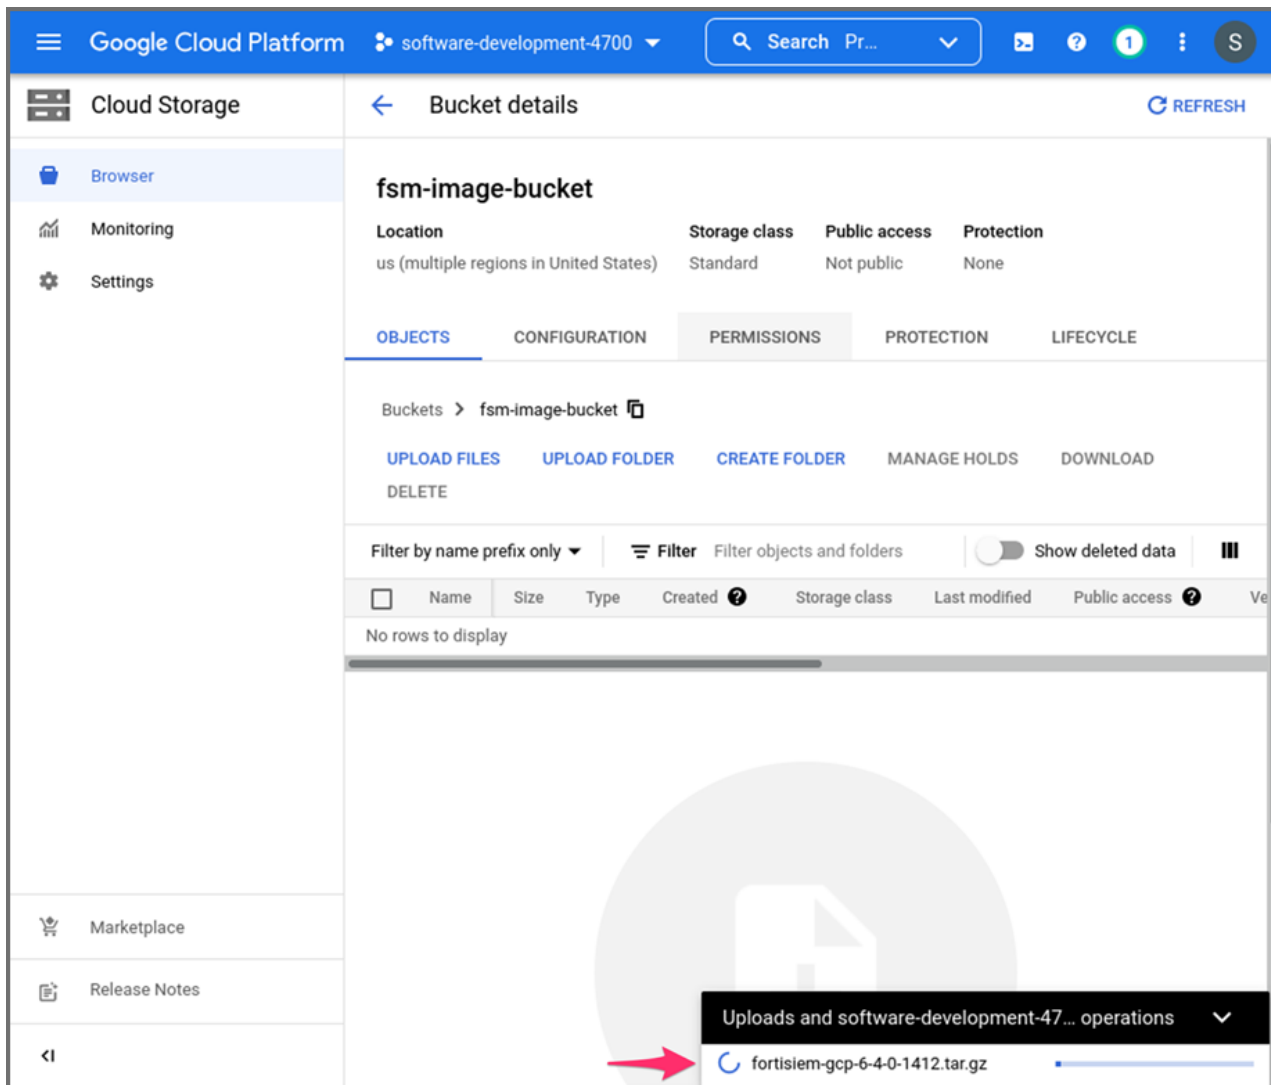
Google Cloud Platform software-development-4700 Search Pr... 1 S

Cloud Storage

Browser

Monitoring

Settings

Bucket details

REFRESH

fsm-image-bucket

| Location | Storage class | Public access | Protection |
|---|---|---|---|
| us (multiple regions in United States) | Standard | Not public | None |

OBJECTS CONFIGURATION PERMISSIONS PROTECTION LIFECYCLE

Buckets > fsm-image-bucket

UPLOAD FILES UPLOAD FOLDER CREATE FOLDER MANAGE HOLDS DOWNLOAD DELETE

Filter by name prefix only Filter Filter objects and folders Show deleted data

| Name | Size | Type | Created | Storage class | Last modified | Public access | Ve |
|---|---|---|---|---|---|---|---|
| No rows to display | | | | | | | |

Marketplace

Release Notes

Uploads and software-development-47... operations

fortisiem-gcp-6-4-0-1412.tar.gz